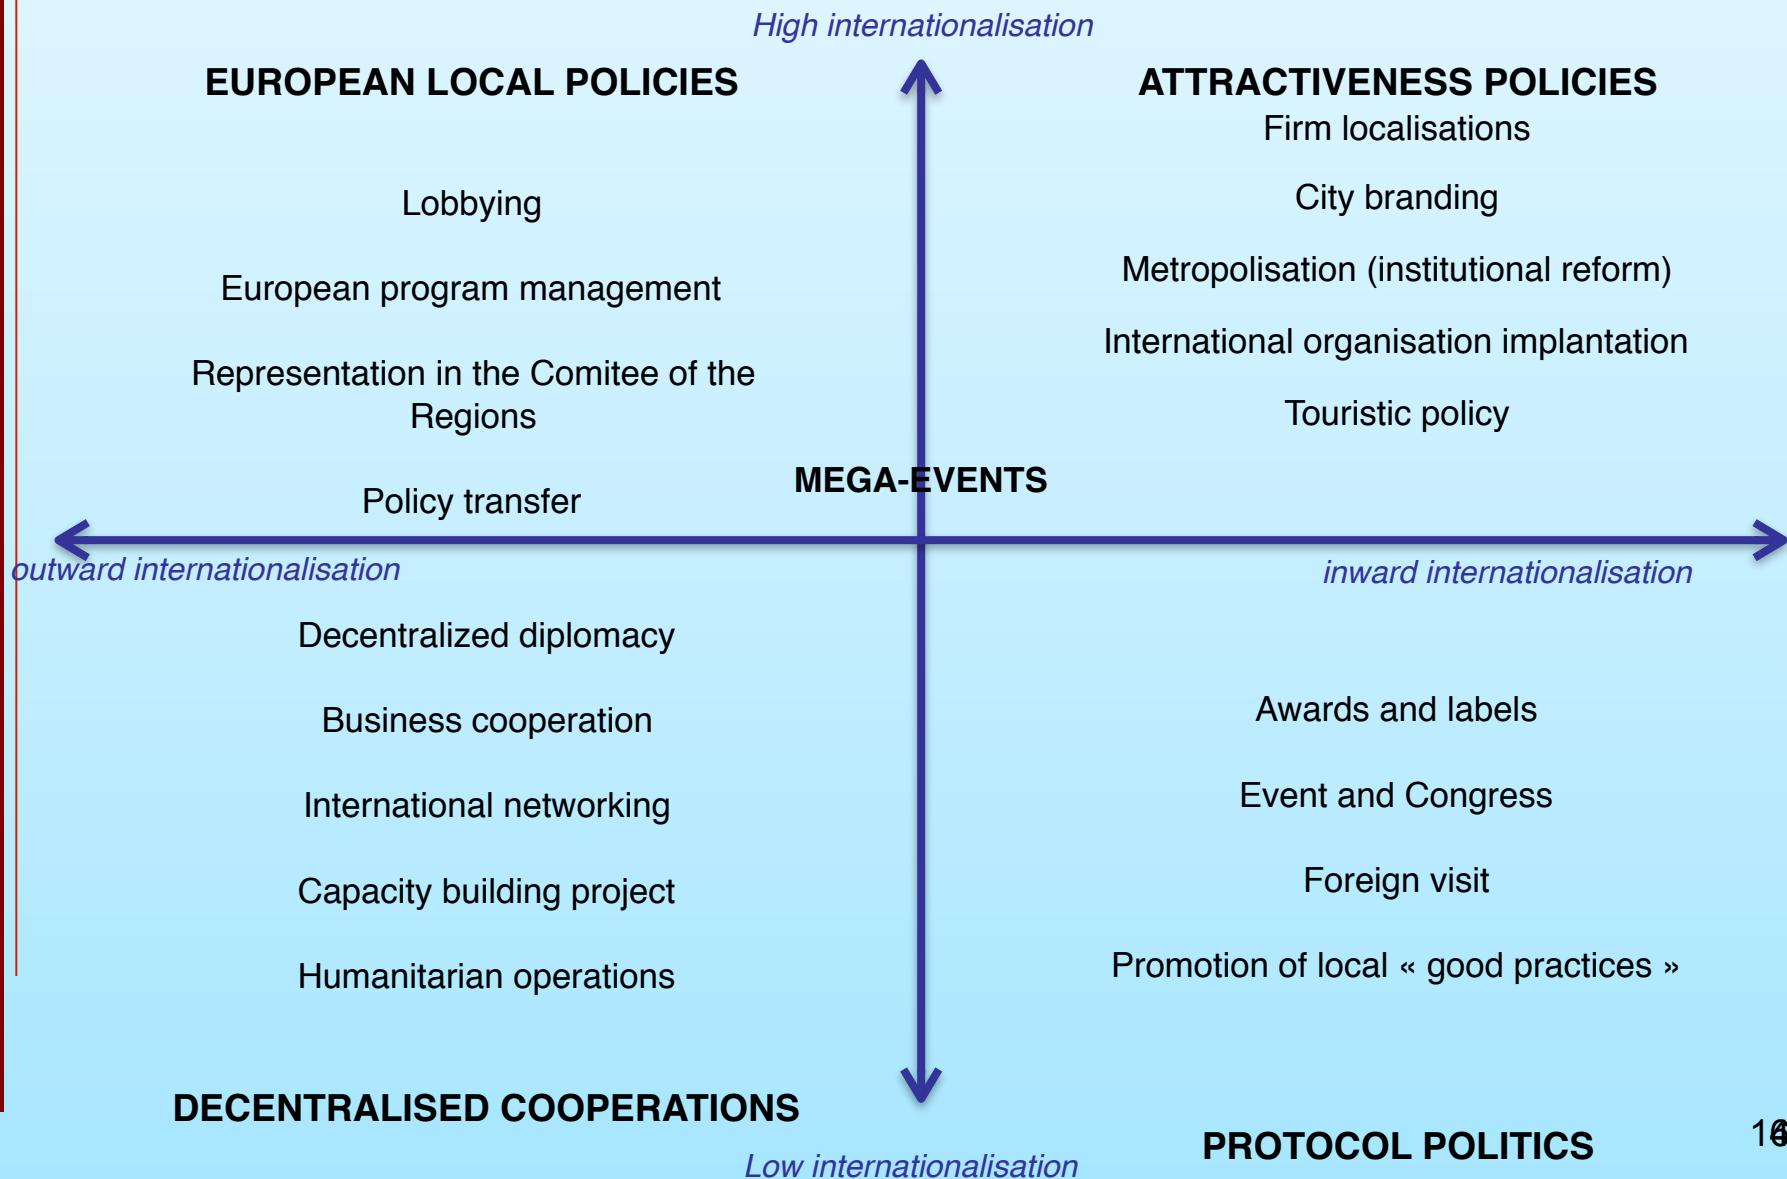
High internationalisation

EUROPEAN LOCAL POLICIES

Lobbying

European program management

Representation in the Comitee of the Regions

Policy transfer

ATTRACTIVENESS POLICIES

Firm localisations

City branding

Metropolisation (institutional reform)

International organisation implantation

Touristic policy

MEGA-EVENTS

outward internationalisation

inward internationalisation

Decentralized diplomacy

Business cooperation

International networking

Capacity building project

Humanitarian operations

Awards and labels

Event and Congress

Foreign visit

Promotion of local « good practices »

DECENTRALISED COOPERATIONS

Low internationalisation

PROTOCOL POLITICS

16